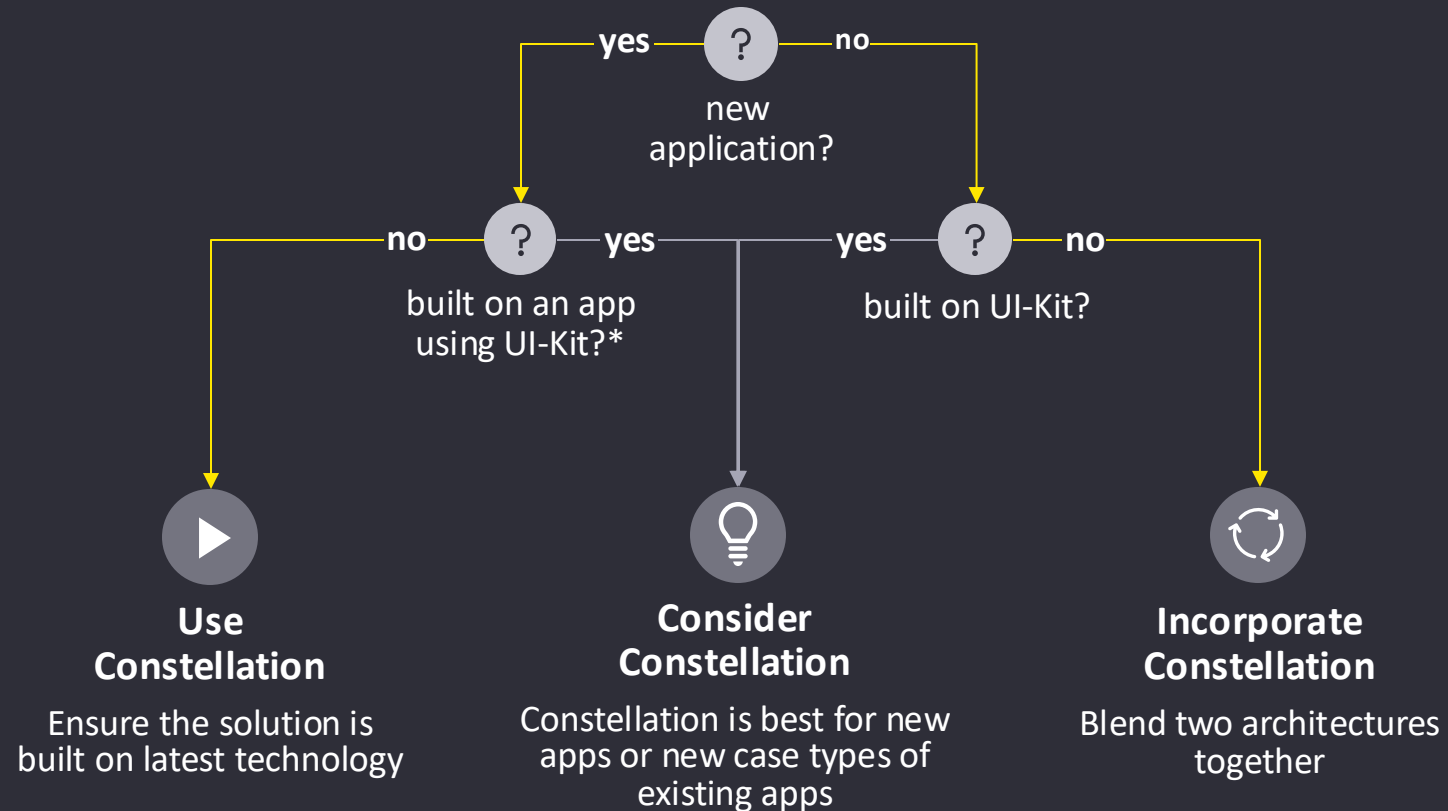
yes ? no

new application?

no ? yes

built on an app using UI-Kit?*

yes ? no

built on UI-Kit?

**Use Constellation**

Ensure the solution is built on latest technology

**Consider Constellation**

Constellation is best for new apps or new case types of existing apps

**Incorporate Constellation**

Blend two architectures together